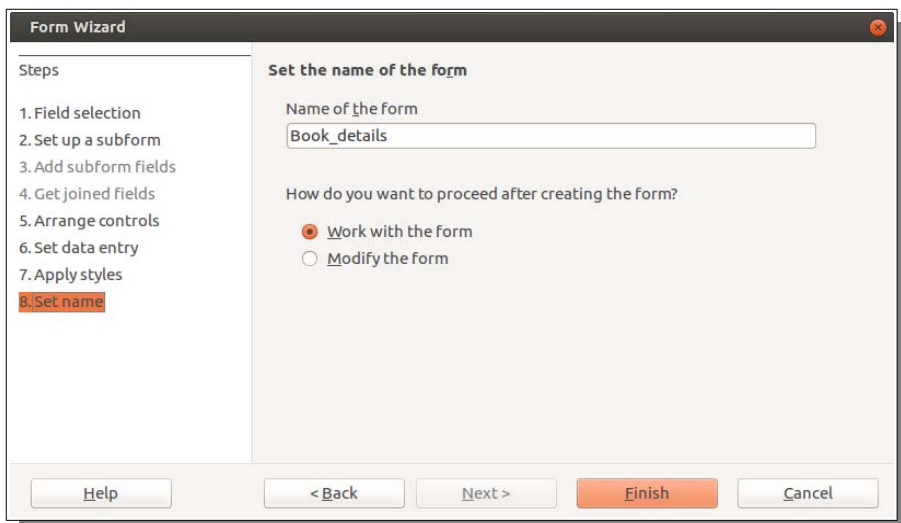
Form Wizard

Steps

1. Field selection
2. Set up a subform
3. Add subform fields
4. Get joined fields
5. Arrange controls
6. Set data entry
7. Apply styles
8. Set name

Set the name of the form

Name of the form

Book_details

How do you want to proceed after creating the form?

Work with the form

Modify the form

Help

< Back

Next >

Finish

Cancel